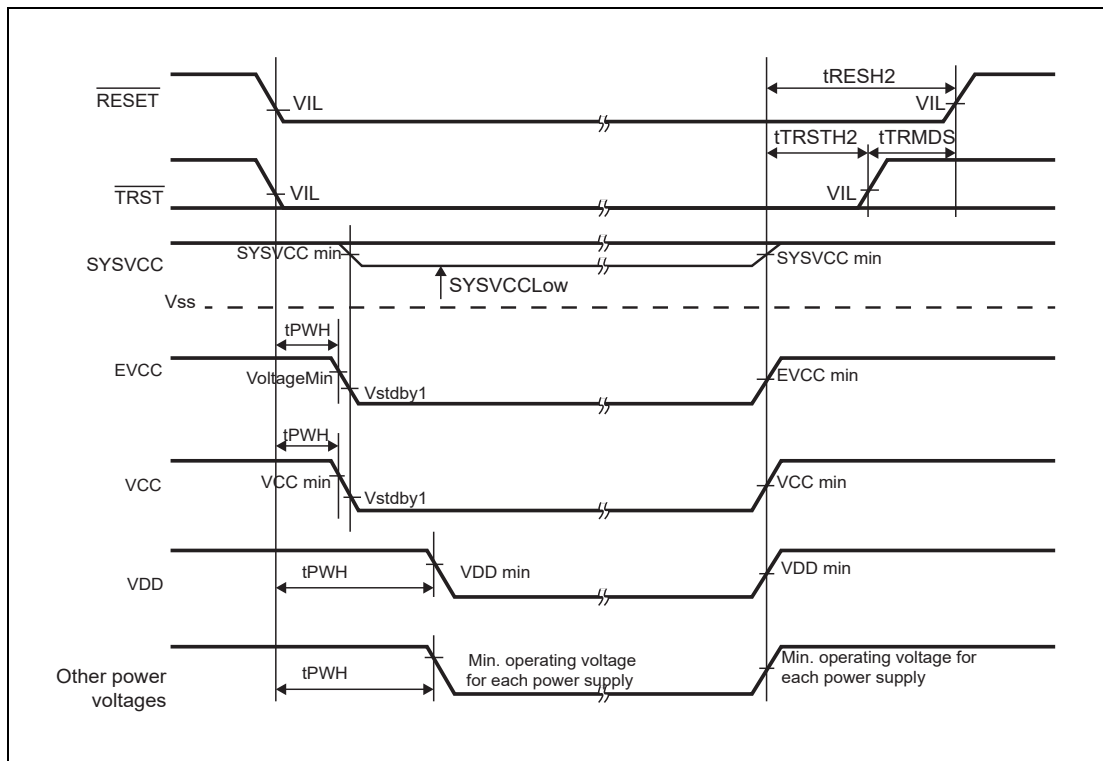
$\overline{\text{RESET}}$
VIL
tRESH2
VIL
tTRSTH2
tTRMDS
$\overline{\text{TRST}}$
VIL
VIL
SYSVCC
SYSVCC min
SYSVCC min
SYSVCCLow
Vss
tPWH
EVCC
VoltageMin
Vstdby1
EVCC min
tPWH
VCC
VCC min
Vstdby1
VCC min
VDD
tPWH
VDD min
VDD min
Other power voltages
tPWH
Min. operating voltage for each power supply
Min. operating voltage for each power supply